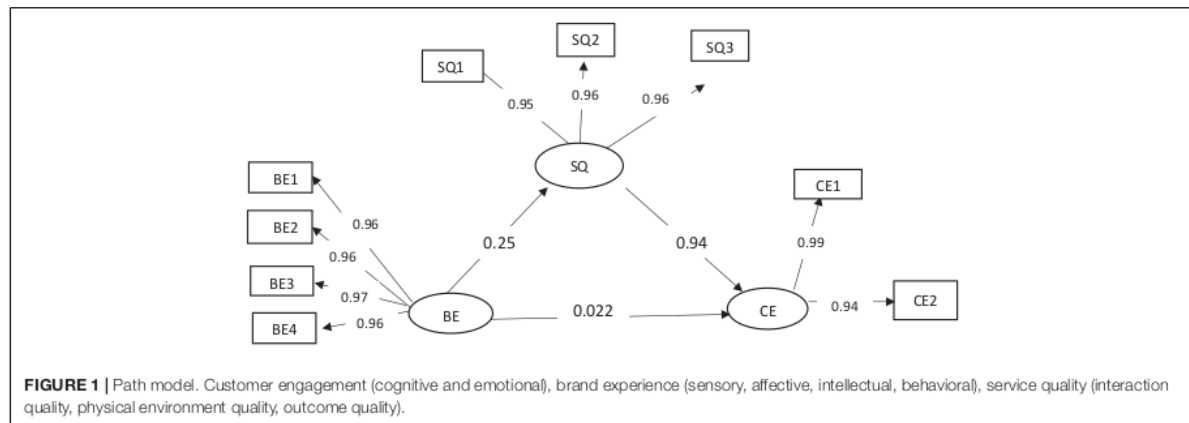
SQ2

SQ1

SQ3

0.95

0.96

0.96

SQ

BE1

CE1

0.96

BE2

0.25

0.94

0.99

0.96

BE3

0.97

BE4

0.96

BE

0.022

CE

0.94

CE2

**FIGURE 1** | Path model. Customer engagement (cognitive and emotional), brand experience (sensory, affective, intellectual, behavioral), service quality (interaction quality, physical environment quality, outcome quality).